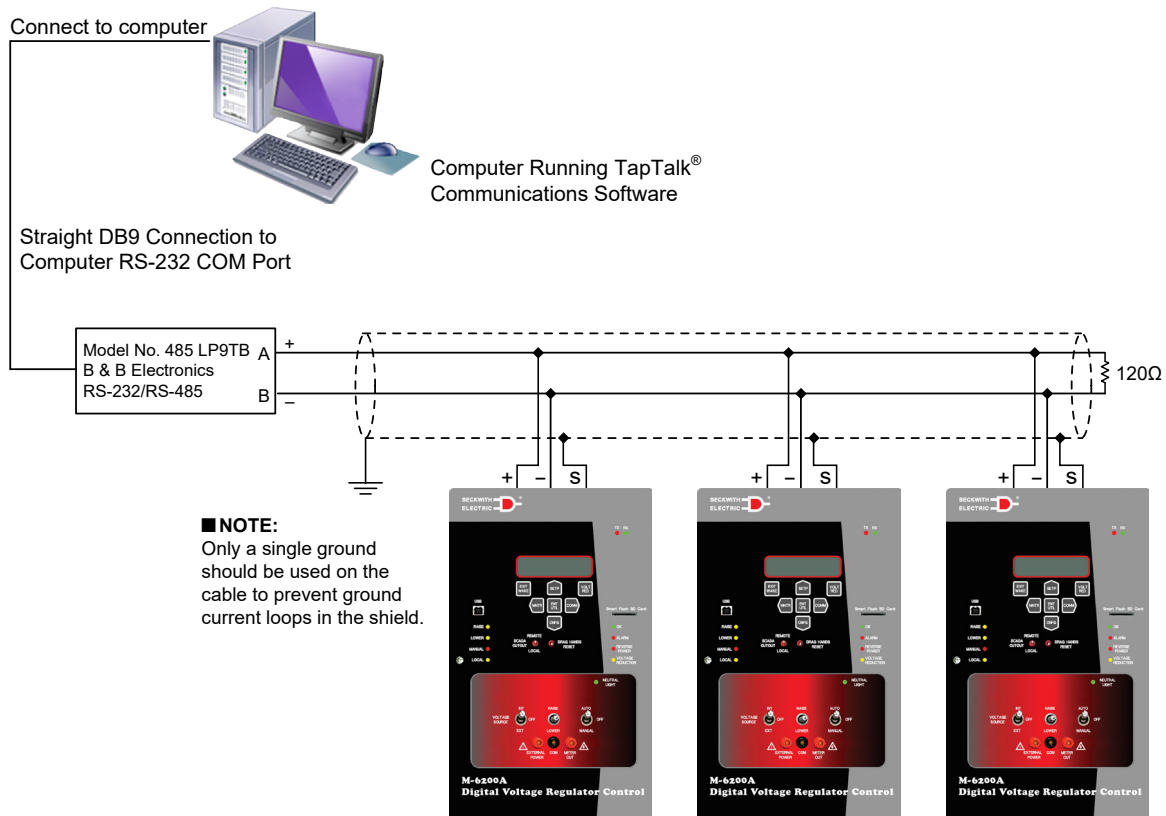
Connect to computer

Computer Running TapTalk® Communications Software

Straight DB9 Connection to Computer RS-232 COM Port

Model No. 485 LP9TB
B & B Electronics
RS-232/RS-485

A
B
+
–
120Ω

+ – S
+ – S
+ – S

■ NOTE:
Only a single ground should be used on the cable to prevent ground current loops in the shield.

BECKWITH ELECTRIC

M-6200A
Digital Voltage Regulator Control

BECKWITH ELECTRIC

M-6200A
Digital Voltage Regulator Control

BECKWITH ELECTRIC

M-6200A
Digital Voltage Regulator Control